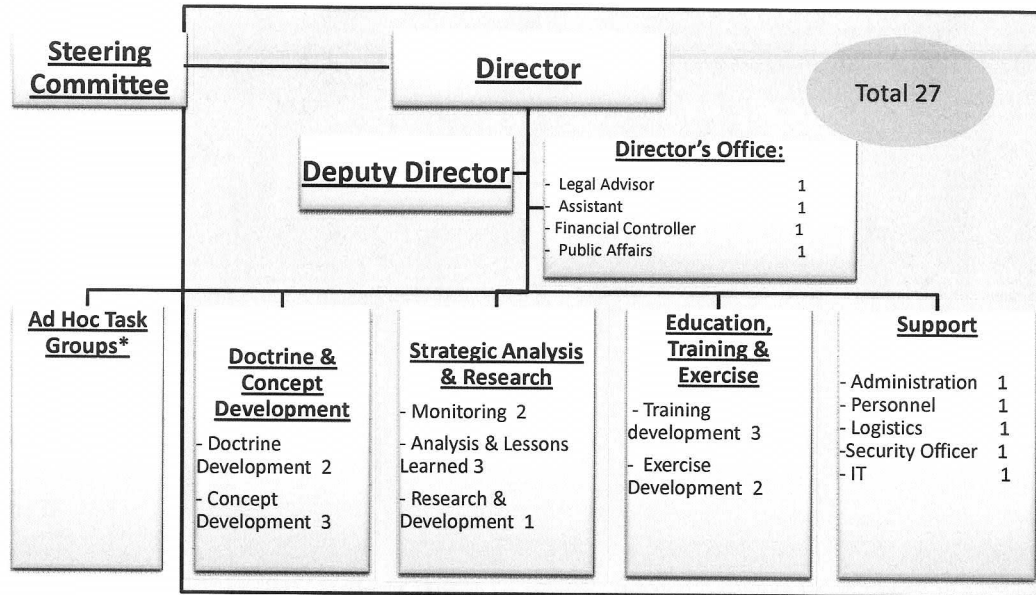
Steering Committee

Director

Total 27

Deputy Director

Director's Office:
- Legal Advisor 1
- Assistant 1
- Financial Controller 1
- Public Affairs 1

Ad Hoc Task Groups*

Doctrine & Concept Development
- Doctrine Development 2
- Concept Development 3

Strategic Analysis & Research
- Monitoring 2
- Analysis & Lessons Learned 3
- Research & Development 1

Education, Training & Exercise
- Training development 3
- Exercise Development 2

Support
- Administration 1
- Personnel 1
- Logistics 1
-Security Officer 1
- IT 1